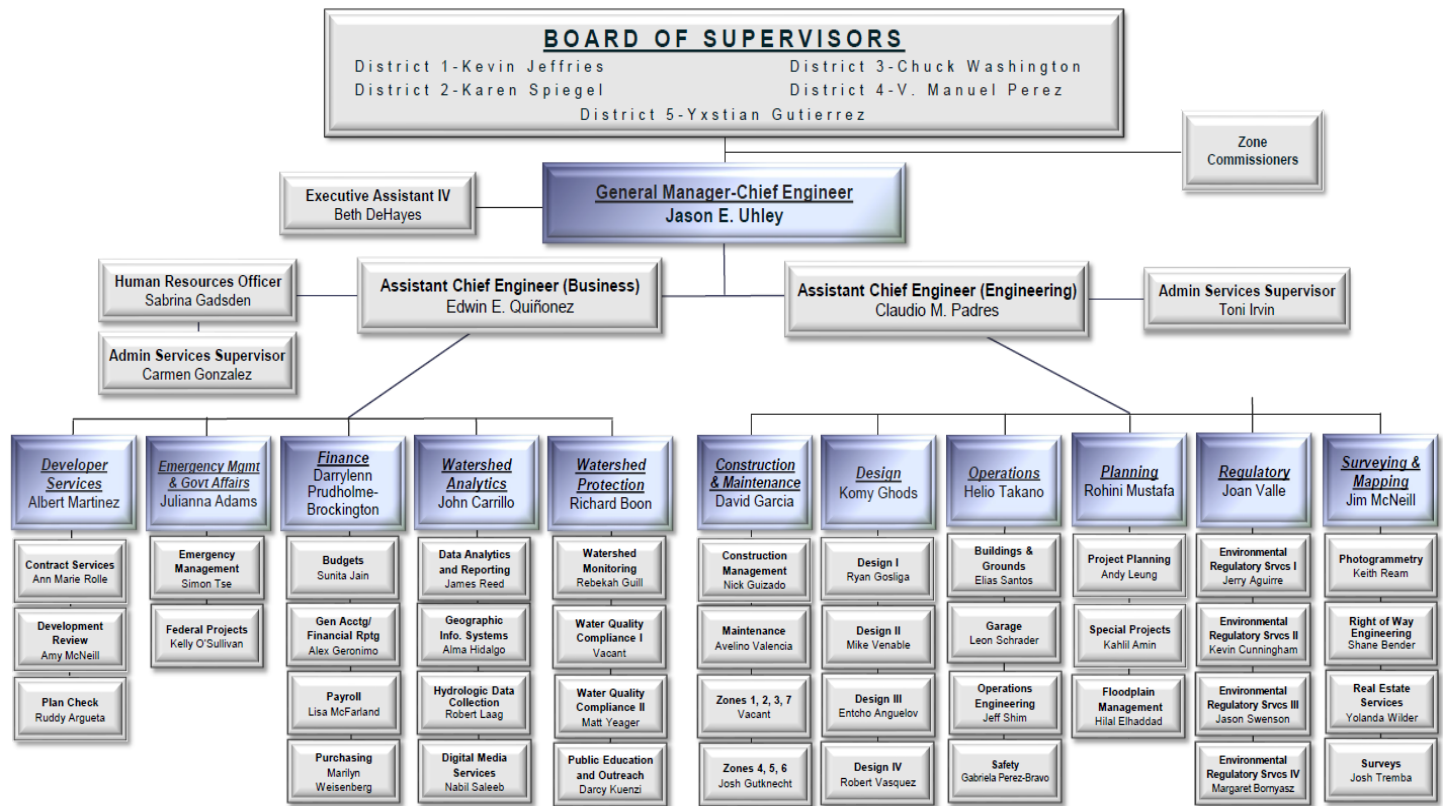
BOARD OF SUPERVISORS
District 1-Kevin Jeffries
District 3-Chuck Washington
District 2-Karen Spiegel
District 4-V. Manuel Perez
District 5-Yxstian Gutierrez

Zone Commissioners

Executive Assistant IV
Beth DeHayes

General Manager-Chief Engineer
Jason E. Uhley

Human Resources Officer
Sabrina Gadsden

Admin Services Supervisor
Carmen Gonzalez

Assistant Chief Engineer (Business)
Edwin E. Quiñonez

Assistant Chief Engineer (Engineering)
Claudio M. Padres

Admin Services Supervisor
Toni Irvin

Developer Services
Albert Martinez

Contract Services
Ann Marie Rolle

Development Review
Amy McNeill

Plan Check
Ruddy Argueta

Emergency Mgmt & Govt Affairs
Julianna Adams

Emergency Management
Simon Tse

Federal Projects
Kelly O'Sullivan

Finance
Darrylenn Prudholme-Brockington

Budgets
Sunita Jain

Gen Acctg/ Financial Rptg
Alex Geronimo

Payroll
Lisa McFarland

Purchasing
Marilyn Weisenberg

Watershed Analytics
John Carrillo

Data Analytics and Reporting
James Reed

Geographic Info. Systems
Alma Hidalgo

Hydrologic Data Collection
Robert Laag

Digital Media Services
Nabil Saleeb

Watershed Protection
Richard Boon

Watershed Monitoring
Rebekah Guill

Water Quality Compliance I
Vacant

Water Quality Compliance II
Matt Yeager

Public Education and Outreach
Darcy Kuenzi

Construction & Maintenance
David Garcia

Construction Management
Nick Guizado

Maintenance
Avelino Valencia

Zones 1, 2, 3, 7
Vacant

Zones 4, 5, 6
Josh Gutknecht

Design
Komy Ghods

Design I
Ryan Gosliga

Design II
Mike Venable

Design III
Entcho Anguelov

Design IV
Robert Vasquez

Operations
Helio Takano

Buildings & Grounds
Elias Santos

Garage
Leon Schrader

Operations Engineering
Jeff Shim

Safety
Gabriela Perez-Bravo

Planning
Rohini Mustafa

Project Planning
Andy Leung

Special Projects
Kahlil Amin

Floodplain Management
Hilal Elhaddad

Regulatory
Joan Valle

Environmental Regulatory Srvcs I
Jerry Aguirre

Environmental Regulatory Srvcs II
Kevin Cunningham

Environmental Regulatory Srvcs III
Jason Swenson

Environmental Regulatory Srvcs IV
Margaret Bornyasz

Surveying & Mapping
Jim McNeill

Photogrammetry
Keith Ream

Right of Way Engineering
Shane Bender

Real Estate Services
Yolanda Wilder

Surveys
Josh Tremba